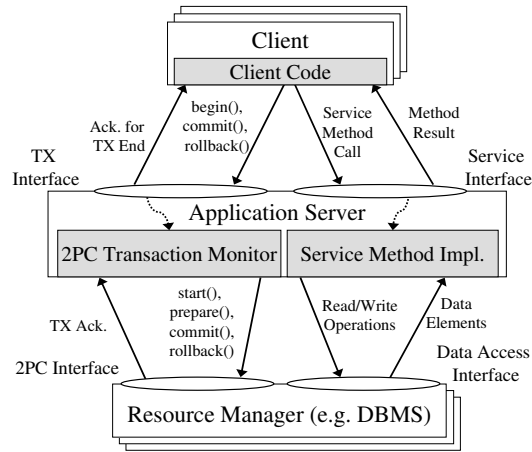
Client

Client Code

Ack. for TX End

begin(), commit(), rollback()

Service Method Call

Method Result

TX Interface

Service Interface

Application Server

2PC Transaction Monitor

Service Method Impl.

TX Ack.

start(), prepare(), commit(), rollback()

Read/Write Operations

Data Elements

2PC Interface

Data Access Interface

Resource Manager (e.g. DBMS)